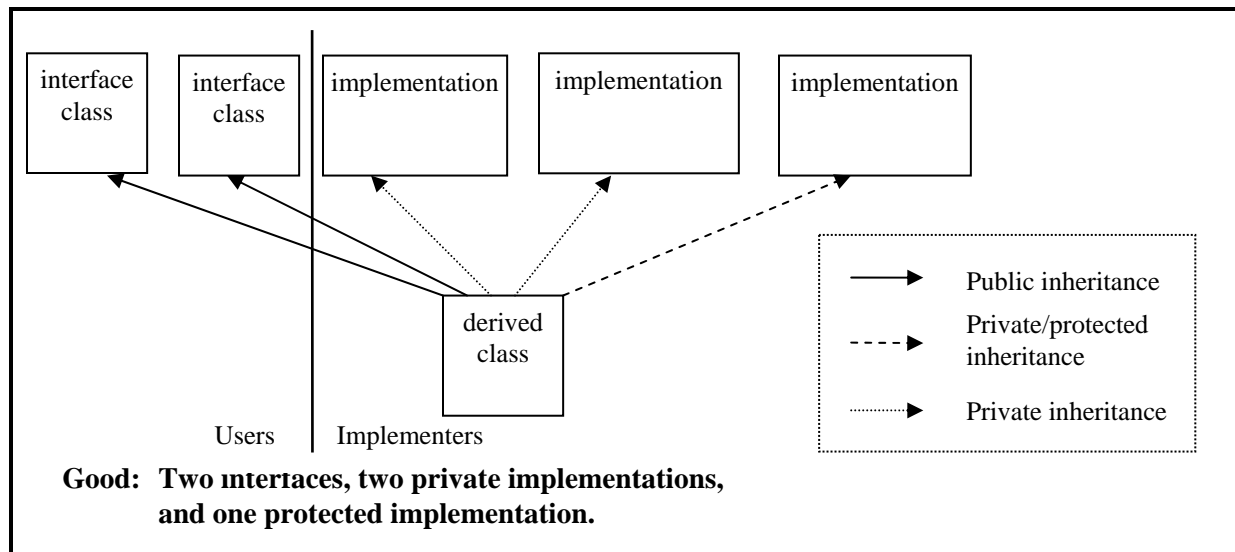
interface class

interface class

implementation

implementation

implementation

derived class

Public inheritance

Private/protected inheritance

Private inheritance

Users

Implementers

Good: Two interfaces, two private implementations, and one protected implementation.